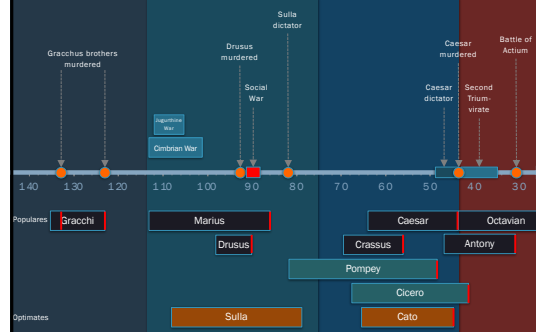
Sulla dictator

Gracchus brothers murdered

Drusus murdered

Social War

Caesar murdered

Battle of Actium

Caesar dictator

Second Triumvirate

Jugurthine War

Cimbrian War

140 130 120 110 100 90 80 70 60 50 40 30

Populares

Gracchi

Marius

Caesar

Octavian

Drusus

Crassus

Antony

Pompey

Cicero

Optimates

Sulla

Cato